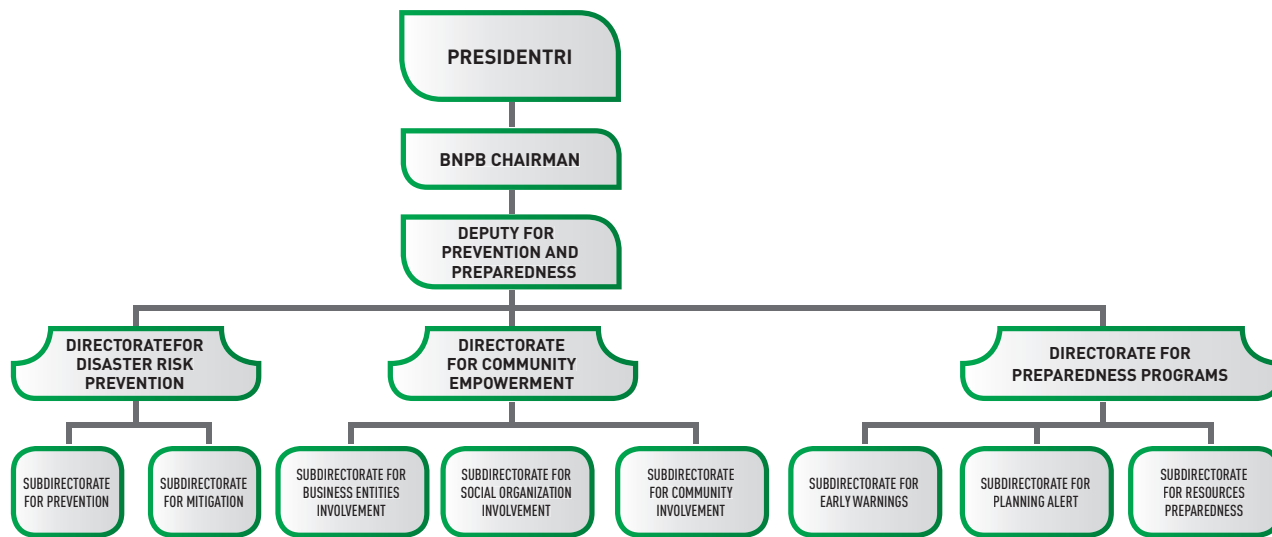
PRESIDENTRI

BNPB CHAIRMAN

DEPUTY FOR PREVENTION AND PREPAREDNESS

DIRECTORATEFOR DISASTER RISK PREVENTION

SUBDIRECTORATE FOR PREVENTION

SUBDIRECTORATE FOR MITIGATION

DIRECTORATE FOR COMMUNITY EMPOWERMENT

SUBDIRECTORATE FOR BUSINESS ENTITIES INVOLVEMENT

SUBDIRECTORATE FOR SOCIAL ORGANIZATION INVOLVEMENT

SUBDIRECTORATE FOR COMMUNITY INVOLVEMENT

DIRECTORATE FOR PREPAREDNESS PROGRAMS

SUBDIRECTORATE FOR EARLY WARNINGS

SUBDIRECTORATE FOR PLANNING ALERT

SUBDIRECTORATE FOR RESOURCES PREPAREDNESS